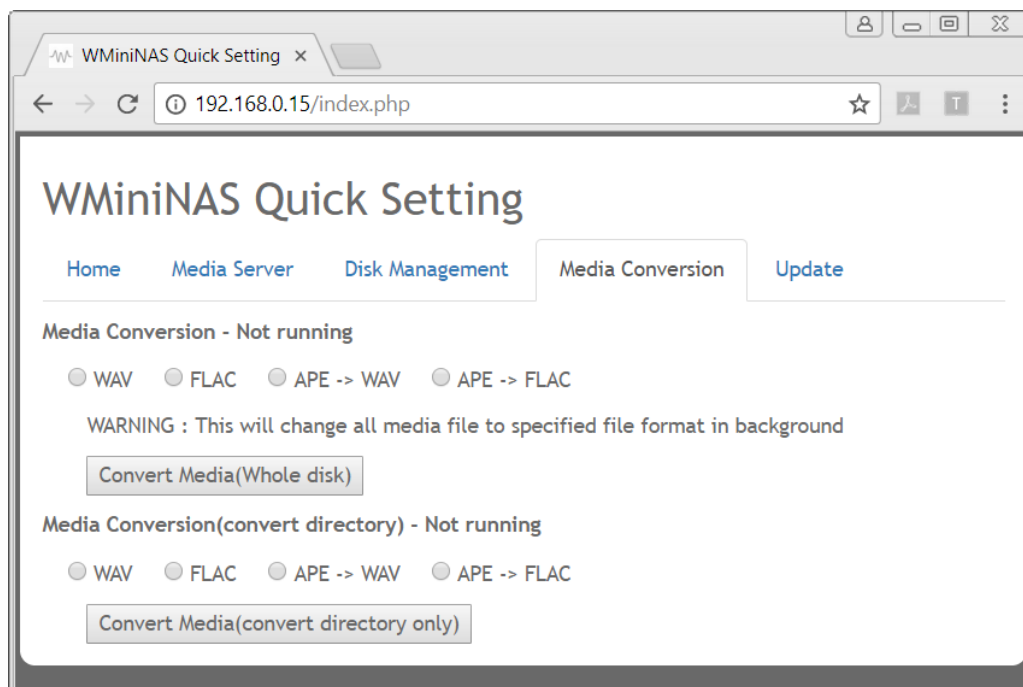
WMiniNAS Quick Setting ×

192.168.0.15/index.php

T

WMiniNAS Quick Setting

Home Media Server Disk Management Media Conversion Update

Media Conversion - Not running

WAV FLAC APE -> WAV APE -> FLAC

WARNING : This will change all media file to specified file format in background

Convert Media(Whole disk)

Media Conversion(convert directory) - Not running

WAV FLAC APE -> WAV APE -> FLAC

Convert Media(convert directory only)